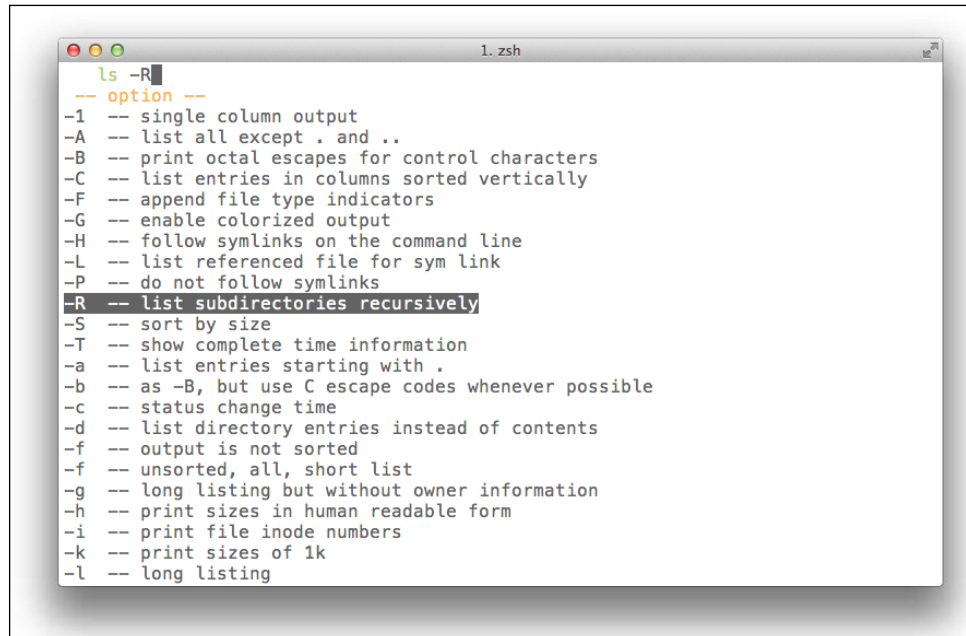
1. zsh

ls -R
-- option --
-1 -- single column output
-A -- list all except . and ..
-B -- print octal escapes for control characters
-C -- list entries in columns sorted vertically
-F -- append file type indicators
-G -- enable colorized output
-H -- follow symlinks on the command line
-L -- list referenced file for sym link
-P -- do not follow symlinks
-R -- list subdirectories recursively
-S -- sort by size
-T -- show complete time information
-a -- list entries starting with .
-b -- as -B, but use C escape codes whenever possible
-c -- status change time
-d -- list directory entries instead of contents
-f -- output is not sorted
-f -- unsorted, all, short list
-g -- long listing but without owner information
-h -- print sizes in human readable form
-i -- print file inode numbers
-k -- print sizes of 1k
-l -- long listing